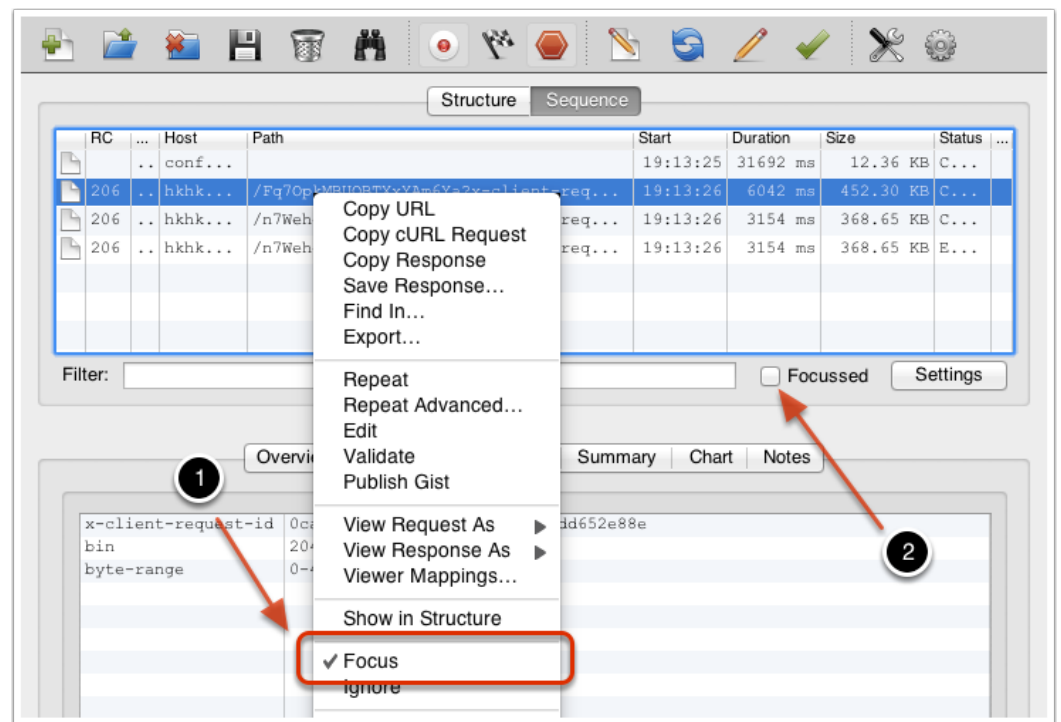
Structure Sequence

| RC | ... | Host | Path | Start | Duration | Size | Status | ... |
|---|---|---|---|---|---|---|---|---|
| | .. | conf... | | 19:13:25 | 31692 ms | 12.36 KB | C... | |
| 206 | .. | hkhk... | /Fq7Op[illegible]x-client-req... | 19:13:26 | 6042 ms | 452.30 KB | C... | |
| 206 | .. | hkhk... | /n7Weh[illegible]req... | 19:13:26 | 3154 ms | 368.65 KB | C... | |
| 206 | .. | hkhk... | /n7Weh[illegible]req... | 19:13:26 | 3154 ms | 368.65 KB | E... | |

Filter:

Focussed

Settings

Overvi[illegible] Summary Chart Notes

x-client-request-id 0ca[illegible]dd652e88e
bin 204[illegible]
byte-range 0-4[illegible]

Copy URL
Copy cURL Request
Copy Response
Save Response…
Find In…
Export…

Repeat
Repeat Advanced…
Edit
Validate
Publish Gist

View Request As
View Response As
Viewer Mappings…

Show in Structure

✓ Focus
Ignore

1

2